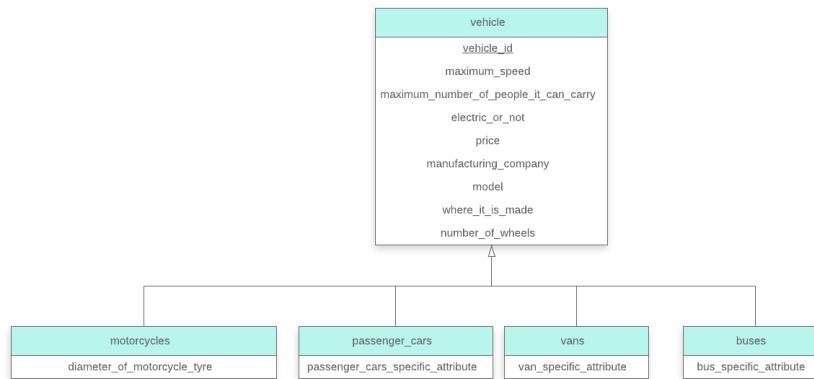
vehicle

vehicle_id
maximum_speed
maximum_number_of_people_it_can_carry
electric_or_not
price
manufacturing_company
model
where_it_is_made
number_of_wheels

motorcycles
diameter_of_motorcycle_tyre

passenger_cars
passenger_cars_specific_attribute

vans
van_specific_attribute

buses
bus_specific_attribute